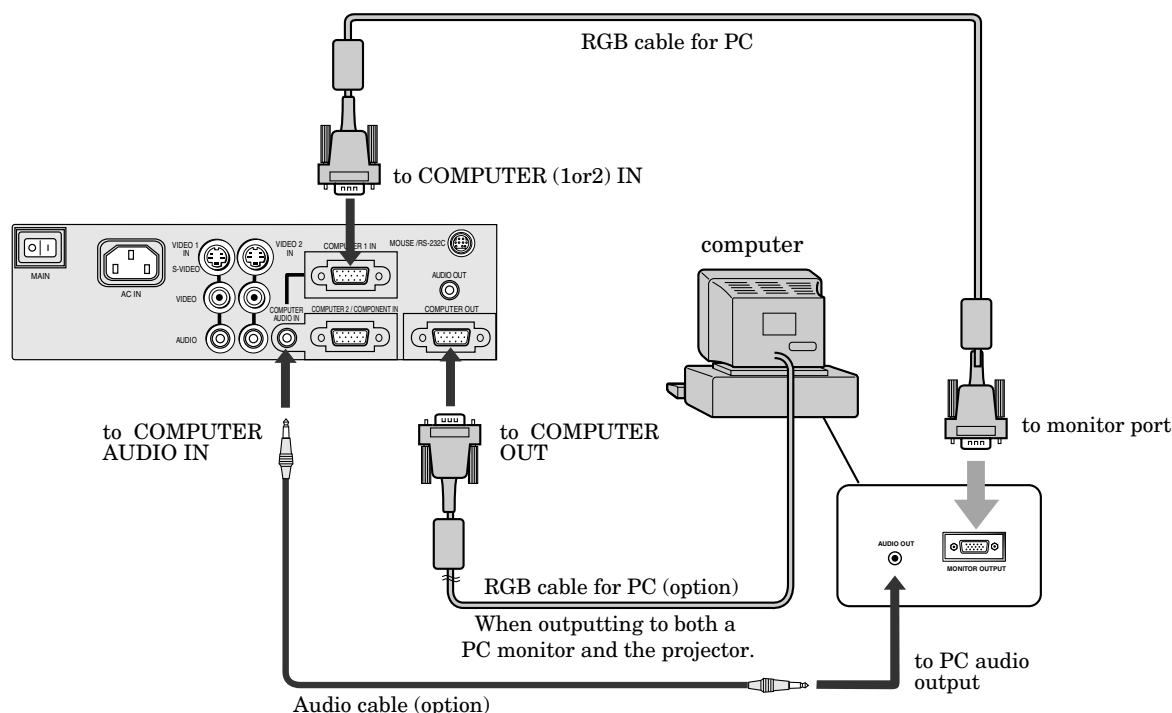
RGB cable for PC

to COMPUTER (1or2) IN

MAIN

AC IN

VIDEO 1 IN

S-VIDEO

VIDEO

AUDIO

VIDEO 2 IN

COMPUTER 1 IN

MOUSE /RS-232C

AUDIO OUT

COMPUTER AUDIO IN

COMPUTER 2 / COMPONENT IN

COMPUTER OUT

computer

to COMPUTER AUDIO IN

to COMPUTER OUT

to monitor port

AUDIO OUT

MONITOR OUTPUT

RGB cable for PC (option)

When outputting to both a PC monitor and the projector.

to PC audio output

Audio cable (option)